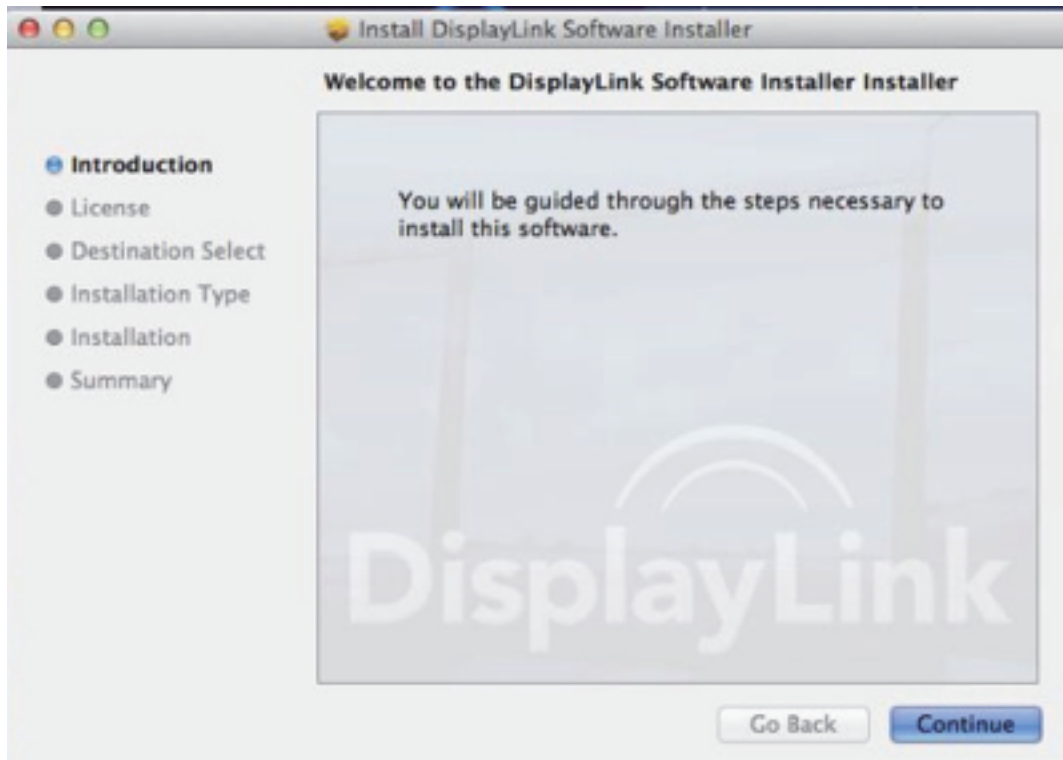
Install DisplayLink Software Installer

Welcome to the DisplayLink Software Installer Installer

Introduction
License
Destination Select
Installation Type
Installation
Summary

You will be guided through the steps necessary to install this software.

DisplayLink

Go Back
Continue